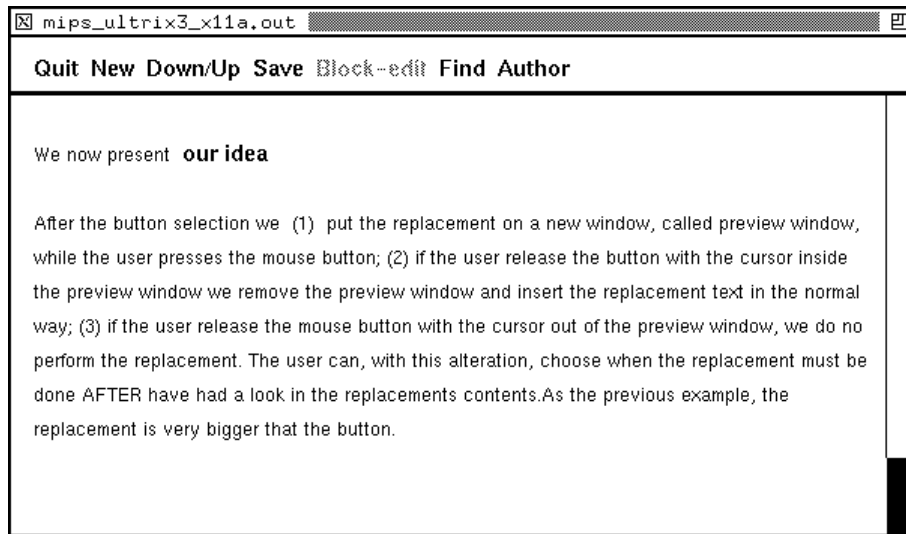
mips_ultrix3_x11a.out

Quit New Down/Up Save Block-edit Find Author

We now present **our idea**

After the button selection we (1) put the replacement on a new window, called preview window, while the user presses the mouse button; (2) if the user release the button with the cursor inside the preview window we remove the preview window and insert the replacement text in the normal way; (3) if the user release the mouse button with the cursor out of the preview window, we do no perform the replacement. The user can, with this alteration, choose when the replacement must be done AFTER have had a look in the replacements contents.As the previous example, the replacement is very bigger that the button.